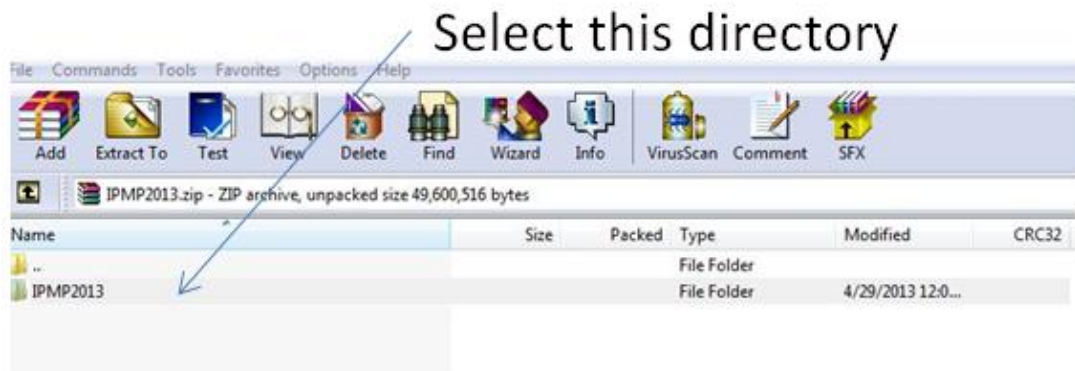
Select this directory

File Commands Tools Favorites Options Help

Add Extract To Test View Delete Find Wizard Info VirusScan Comment SFX

IPMP2013.zip - ZIP archive, unpacked size 49,600,516 bytes

| Name | Size | Packed | Type | Modified | CRC32 |
|---|---|---|---|---|---|
| .. | | | File Folder | | |
| IPMP2013 | | | File Folder | 4/29/2013 12:0... | |